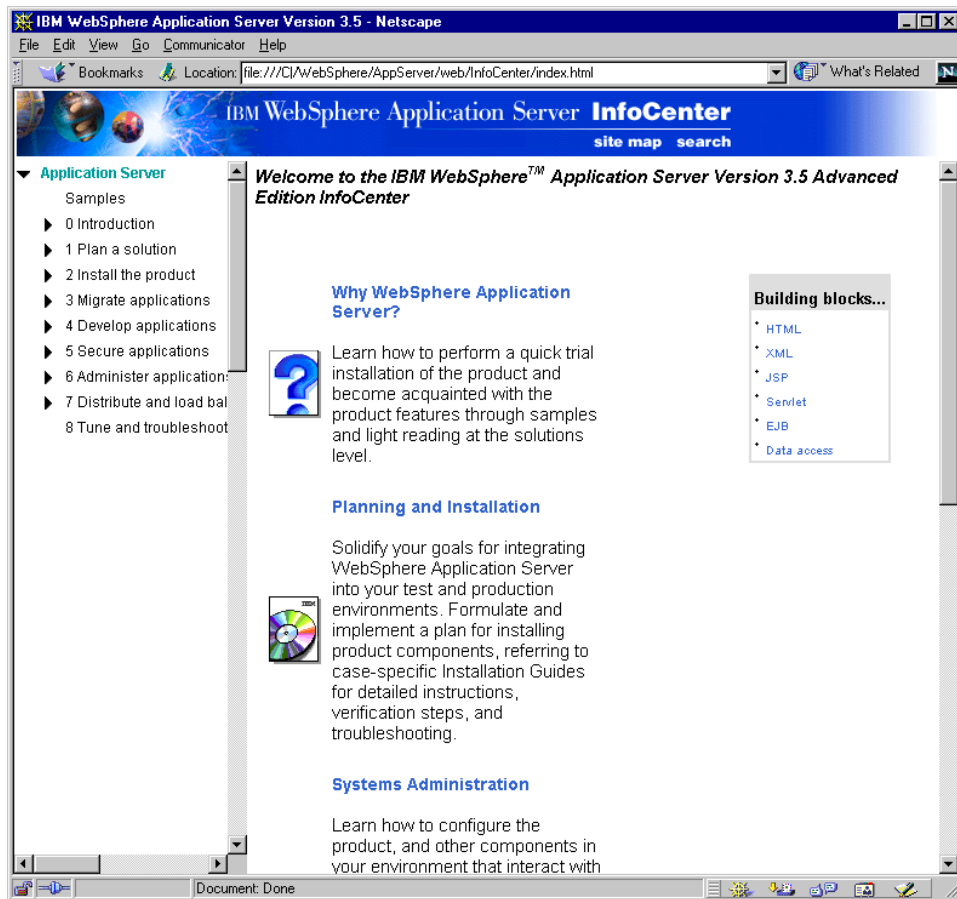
IBM WebSphere Application Server Version 3.5 - Netscape

File Edit View Go Communicator Help

Bookmarks Location: file:///C|/WebSphere/AppServer/web/InfoCenter/index.html What's Related

IBM WebSphere Application Server InfoCenter
site map search

Application Server
Samples
0 Introduction
1 Plan a solution
2 Install the product
3 Migrate applications
4 Develop applications
5 Secure applications
6 Administer application
7 Distribute and load bal
8 Tune and troubleshoot

Welcome to the IBM WebSphere$^{TM}$ Application Server Version 3.5 Advanced Edition InfoCenter

Why WebSphere Application Server?

Learn how to perform a quick trial installation of the product and become acquainted with the product features through samples and light reading at the solutions level.

Building blocks...
HTML
XML
JSP
Servlet
EJB
Data access

Planning and Installation

Solidify your goals for integrating WebSphere Application Server into your test and production environments. Formulate and implement a plan for installing product components, referring to case-specific Installation Guides for detailed instructions, verification steps, and troubleshooting.

Systems Administration

Learn how to configure the product, and other components in your environment that interact with

Document: Done